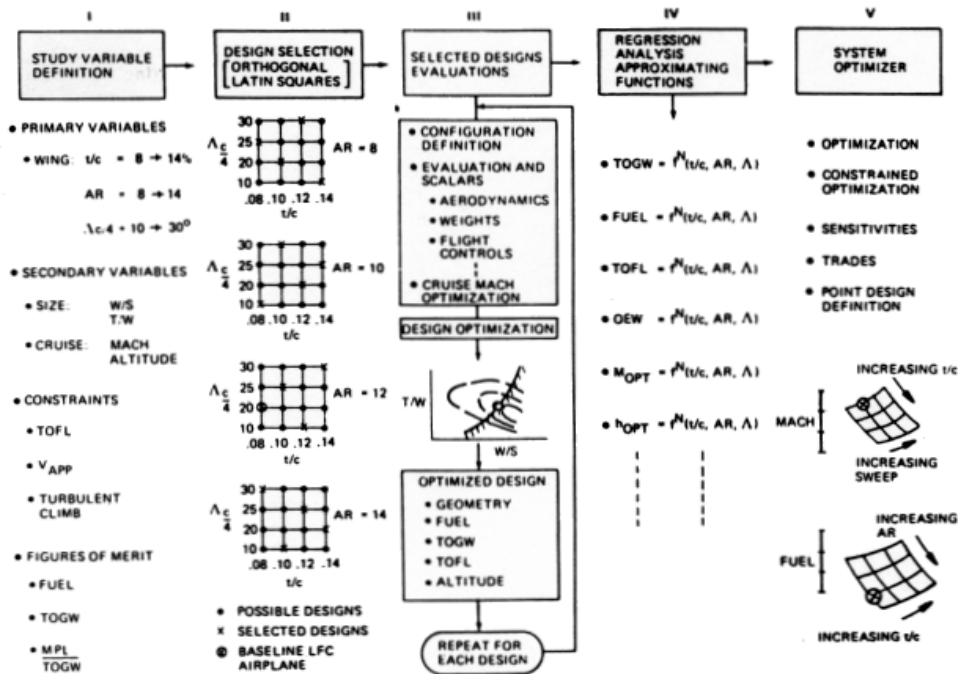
I

STUDY VARIABLE DEFINITION

• PRIMARY VARIABLES

• WING: t/c = 8 → 14%

AR = 8 → 14

$\Lambda c/4$ = 10 → 30°

• SECONDARY VARIABLES

• SIZE: W/S T/W

• CRUISE: MACH ALTITUDE

• CONSTRAINTS

• TOFL

• $V_{APP}$

• TURBULENT CLIMB

• FIGURES OF MERIT

• FUEL

• TOGW

• $\frac{MPL}{TOGW}$

II

DESIGN SELECTION [ORTHOGONAL LATIN SQUARES]

$\Lambda_{\frac{c}{4}}$ 30 25 20 10 AR = 8 .08 .10 .12 .14 t/c

$\Lambda_{\frac{c}{4}}$ 30 25 20 10 AR = 10 .08 .10 .12 .14 t/c

$\Lambda_{\frac{c}{4}}$ 30 25 20 10 AR = 12 .08 .10 .12 .14 t/c

$\Lambda_{\frac{c}{4}}$ 30 25 20 10 AR = 14 .08 .10 .12 .14 t/c

• POSSIBLE DESIGNS

× SELECTED DESIGNS

⊗ BASELINE LFC AIRPLANE

III

SELECTED DESIGNS EVALUATIONS

• CONFIGURATION DEFINITION

• EVALUATION AND SCALARS

• AERODYNAMICS

• WEIGHTS

• FLIGHT CONTROLS

• CRUISE MACH OPTIMIZATION

DESIGN OPTIMIZATION

T/W

W/S

OPTIMIZED DESIGN

• GEOMETRY

• FUEL

• TOGW

• TOFL

• ALTITUDE

REPEAT FOR EACH DESIGN

IV

REGRESSION ANALYSIS APPROXIMATING FUNCTIONS

• TOGW = $f^N$(t/c, AR, Λ)

• FUEL = $f^N$(t/c, AR, Λ)

• TOFL = $f^N$(t/c, AR, Λ)

• OEW = $f^N$(t/c, AR, Λ)

• $M_{OPT}$ = $f^N$(t/c, AR, Λ)

• $h_{OPT}$ = $f^N$(t/c, AR, Λ)

V

SYSTEM OPTIMIZER

• OPTIMIZATION

• CONSTRAINED OPTIMIZATION

• SENSITIVITIES

• TRADES

• POINT DESIGN DEFINITION

INCREASING t/c

MACH

INCREASING SWEEP

INCREASING AR

FUEL

INCREASING t/c